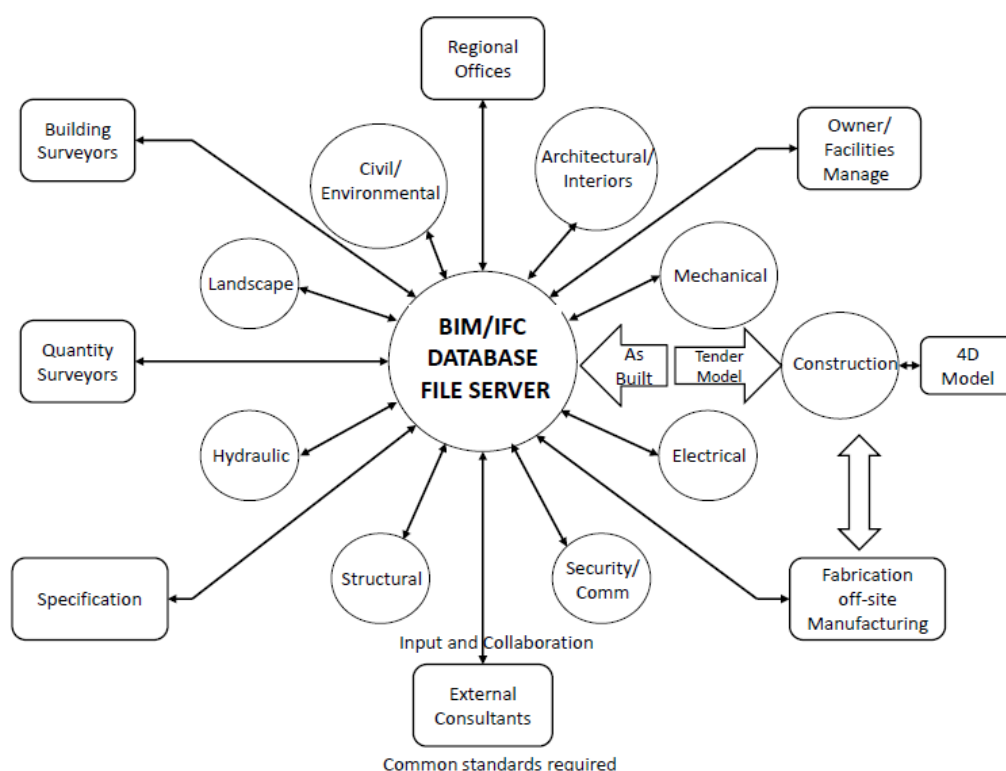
Regional Offices

Building Surveyors

Civil/ Environmental

Architectural/ Interiors

Owner/ Facilities Manage

Landscape

Mechanical

Quantity Surveyors

BIM/IFC DATABASE FILE SERVER

As Built

Tender Model

Construction

4D Model

Hydraulic

Electrical

Specification

Structural

Security/ Comm

Fabrication off-site Manufacturing

Input and Collaboration

External Consultants

Common standards required